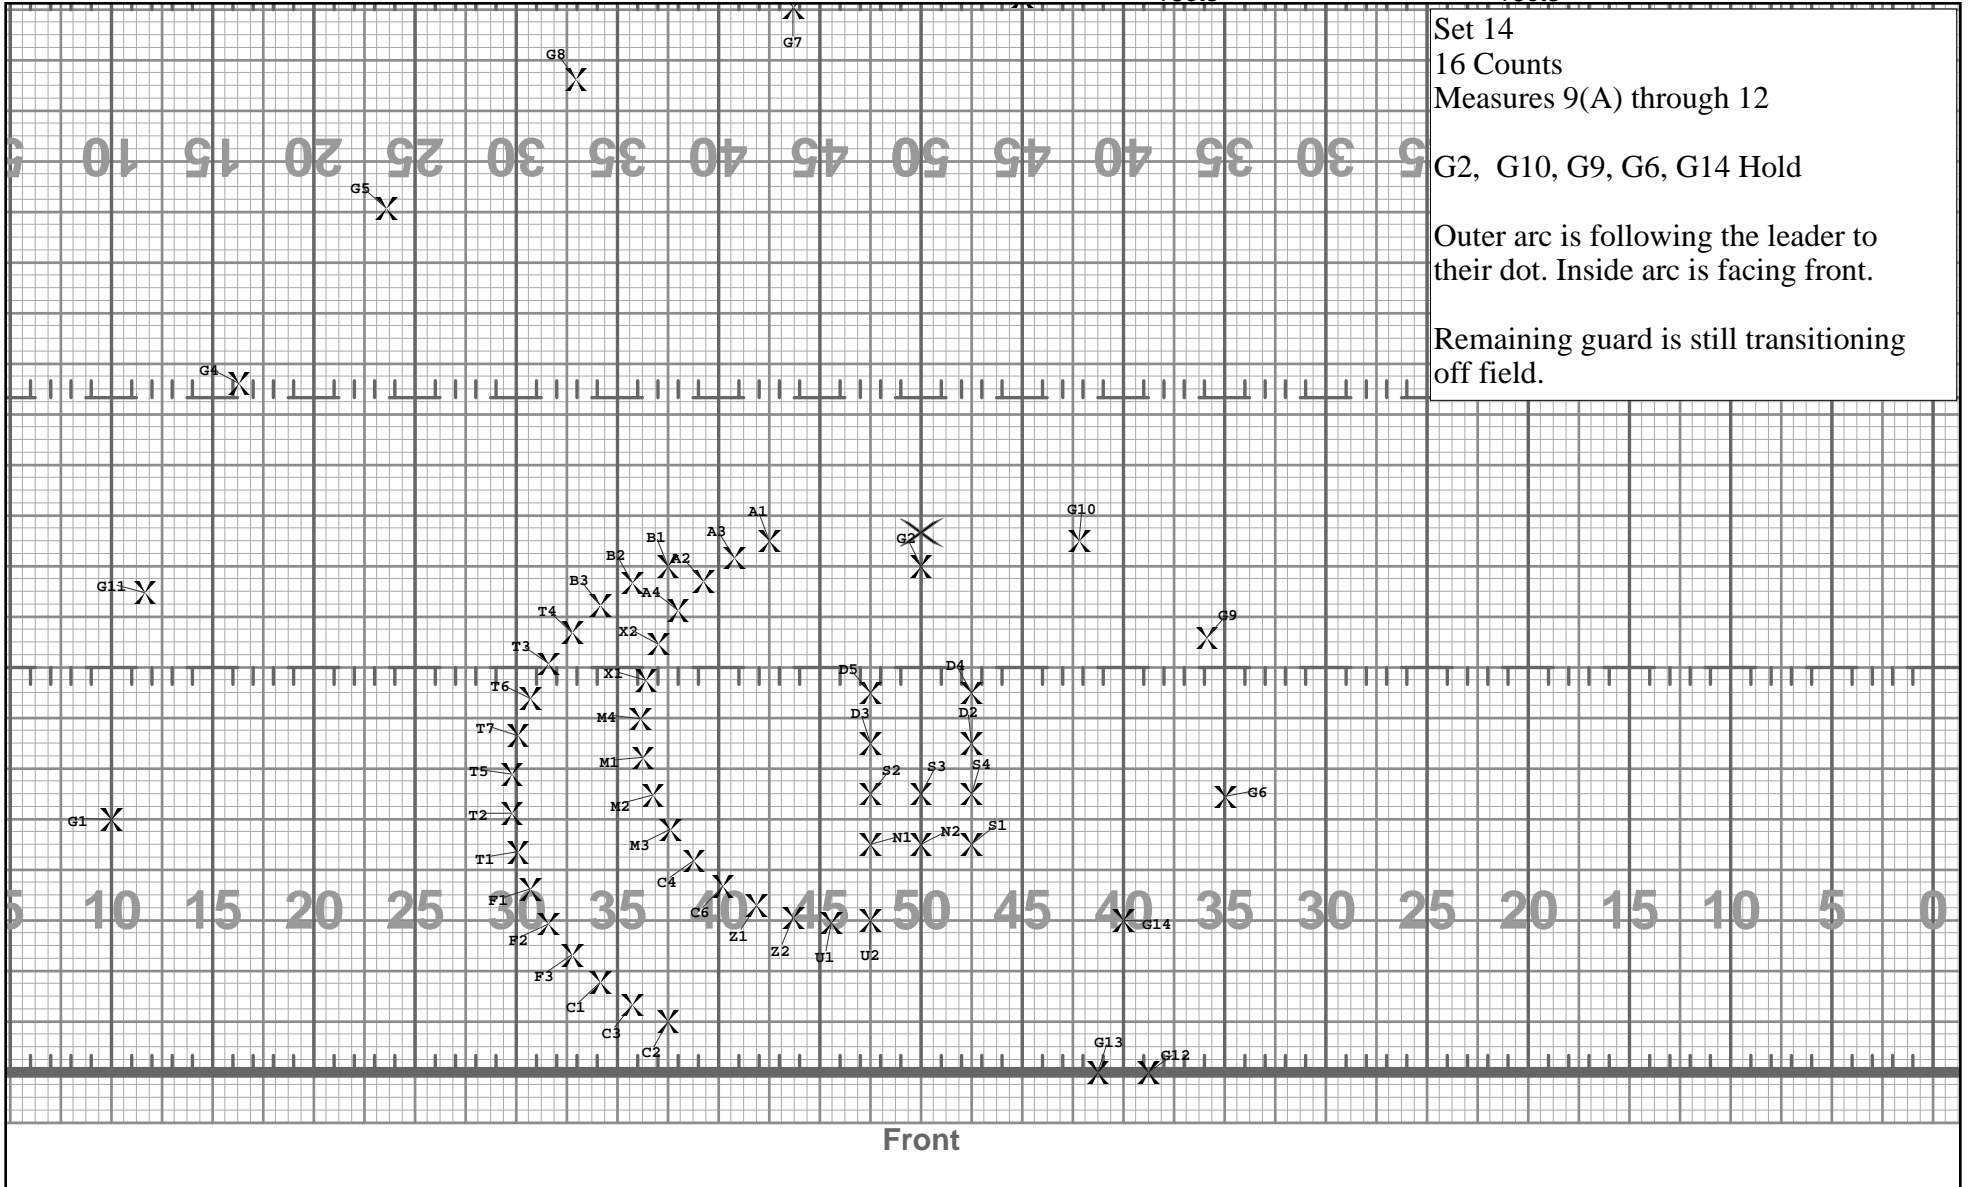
Set 14
16 Counts
Measures 9(A) through 12

G2, G10, G9, G6, G14 Hold

Outer arc is following the leader to their dot. Inside arc is facing front.

Remaining guard is still transitioning off field.

G7
G8
10 15 20 25 30 35 40 45 50 45 40 35 30
G5
G4
A1
A3
B1
A2
B2
G2
G10
G11
B3
A4
T4
X2
G9
T3
D5
D4
X1
T6
M4
D3
D2
T7
M1
S2
S3
S4
T5
G6
M2
S1
T2
N1
N2
G1
M3
T1
C4
10 15 20 25 30 35 40 45 50 45 40 35 30 25 20 15 10 5 0
F1
C6
G14
Z1
F2
Z2
U1
U2
F3
C1
C3
G13
G12
C2
Front